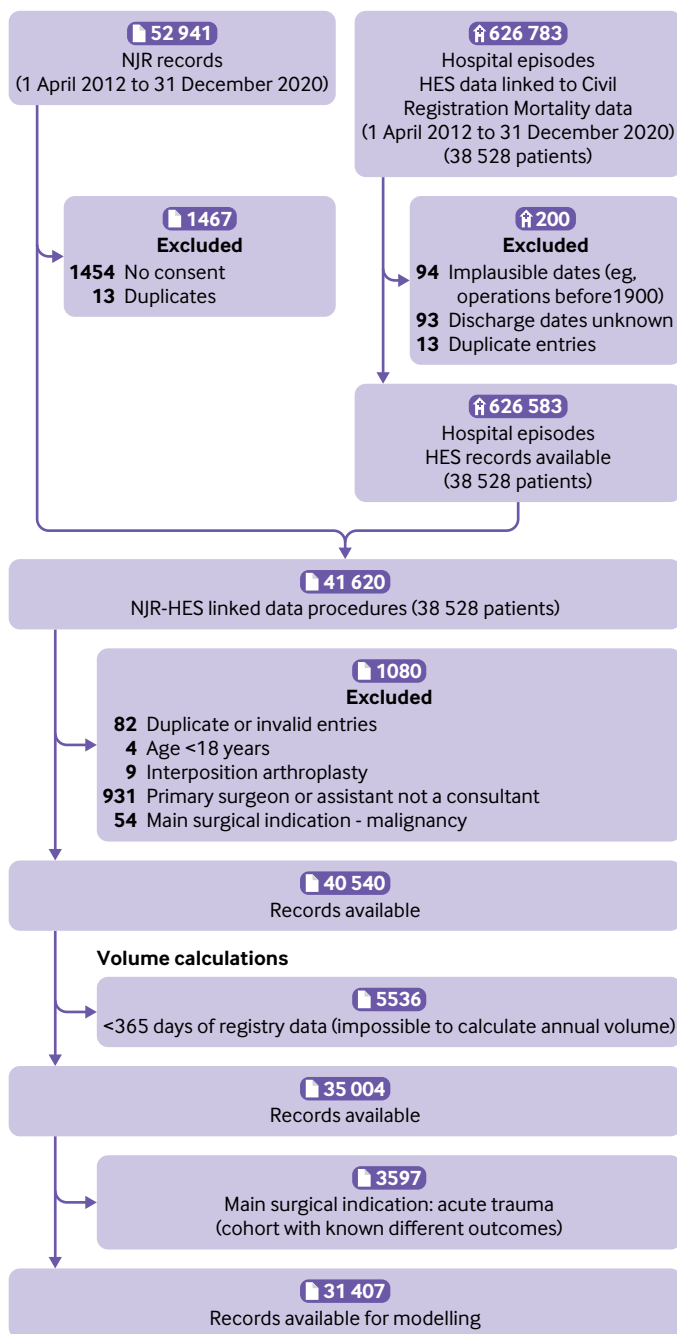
52 941
NJR records
(1 April 2012 to 31 December 2020)

626 783
Hospital episodes
HES data linked to Civil Registration Mortality data
(1 April 2012 to 31 December 2020)
(38 528 patients)

1467
Excluded
1454 No consent
13 Duplicates

200
Excluded
94 Implausible dates (eg, operations before1900)
93 Discharge dates unknown
13 Duplicate entries

626 583
Hospital episodes
HES records available
(38 528 patients)

41 620
NJR-HES linked data procedures (38 528 patients)

1080
Excluded
82 Duplicate or invalid entries
4 Age <18 years
9 Interposition arthroplasty
931 Primary surgeon or assistant not a consultant
54 Main surgical indication - malignancy

40 540
Records available

Volume calculations

5536
<365 days of registry data (impossible to calculate annual volume)

35 004
Records available

3597
Main surgical indication: acute trauma
(cohort with known different outcomes)

31 407
Records available for modelling